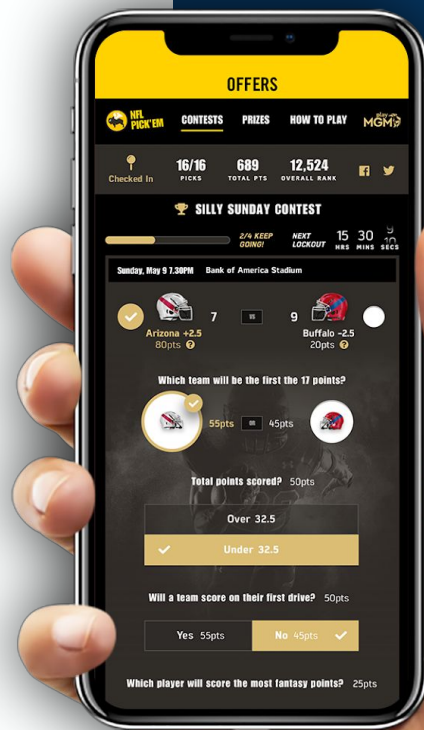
OFFERS

NFL PICK'EM

CONTESTS

PRIZES

HOW TO PLAY

play with MGM

Checked In

16/16 PICKS

689 TOTAL PTS

12,524 OVERALL RANK

SILLY SUNDAY CONTEST

2/4 KEEP GOING!

NEXT LOCKOUT

15 HRS

30 MINS

9 10 SECS

Sunday, May 9 7.30PM

Bank of America Stadium

7

VS

9

Arizona +2.5

80pts

Buffalo -2.5

20pts

Which team will be the first the 17 points?

55pts

OR

45pts

Total points scored?

50pts

Over 32.5

Under 32.5

Will a team score on their first drive?

50pts

Yes 55pts

No 45pts

Which player will score the most fantasy points?

25pts